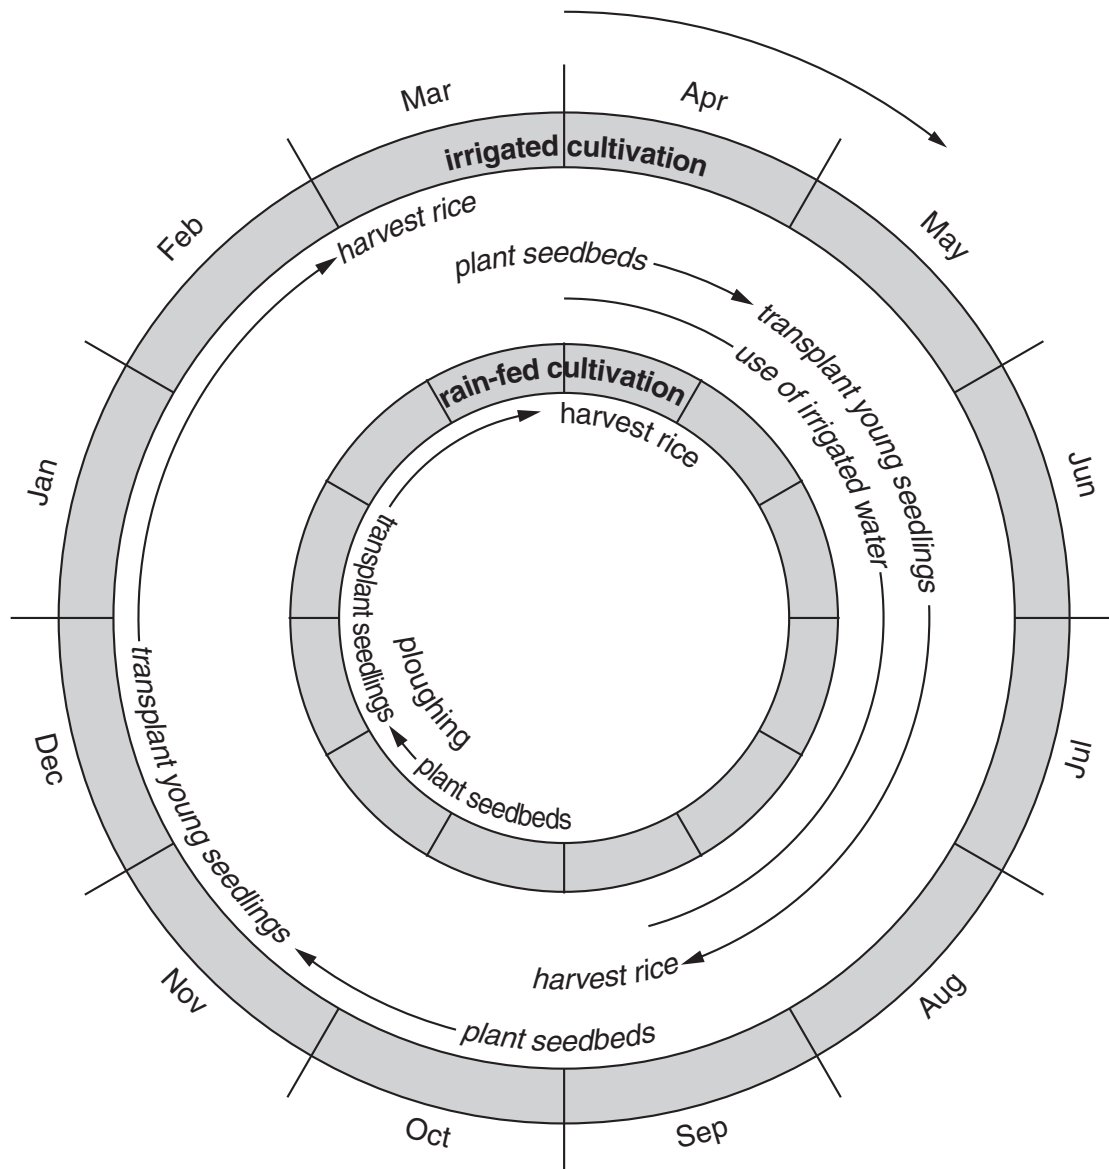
Mar
Apr
irrigated cultivation
May
Feb
harvest rice
plant seedbeds
transplant young seedlings
use of irrigated water
rain-fed cultivation
harvest rice
Jun
Jan
transplanting seedlings
ploughing
plant seedbeds
Jul
Dec
transplant young seedlings
harvest rice
Nov
plant seedbeds
Aug
Oct
Sep